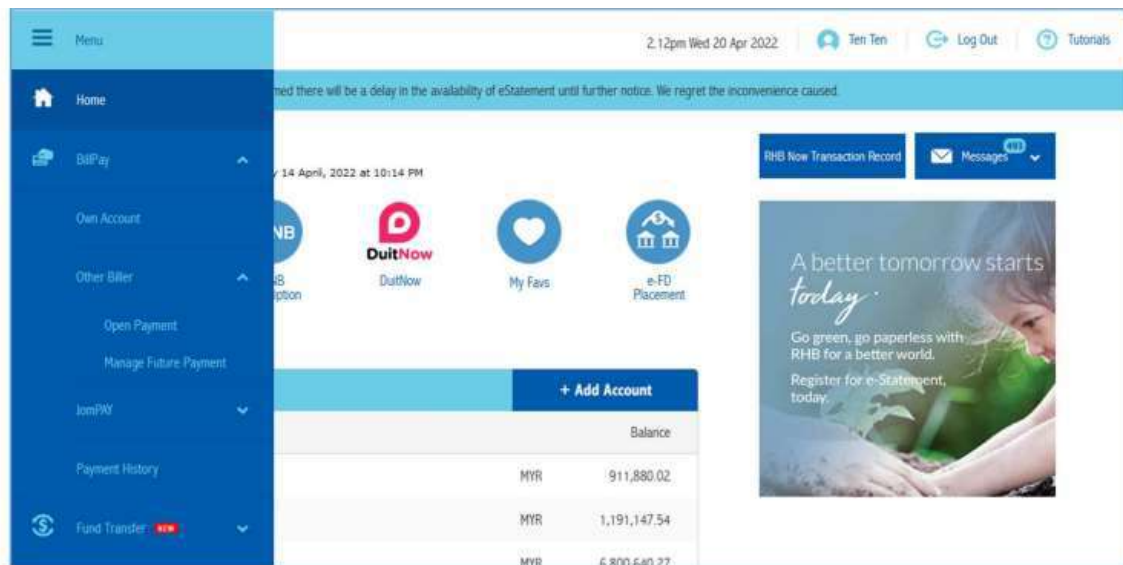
Menu

Home

BillPay

Own Account

Other Biller

Open Payment

Manage Future Payment

JomPAY

Payment History

Fund Transfer NEW

2.12pm Wed 20 Apr 2022

Ten Ten

Log Out

Tutorials

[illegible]med there will be a delay in the availability of eStatement until further notice. We regret the inconvenience caused.

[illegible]y 14 April, 2022 at 10:14 PM

RHB Now Transaction Record

Messages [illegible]

NB

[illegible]B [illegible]ption

DuitNow

DuitNow

My Favs

e-FD Placement

A better tomorrow starts today.

Go green, go paperless with RHB for a better world.

Register for e-Statement, today.

+ Add Account

Balance

| | |
|---|---|
| MYR | 911,880.02 |
| MYR | 1,191,147.54 |
| MYR | 6,800,640.27 |